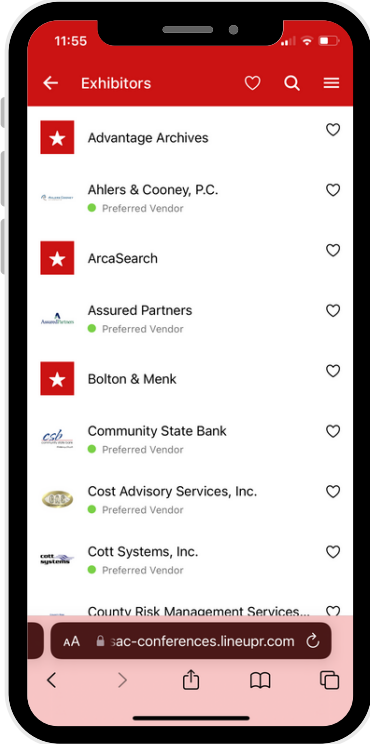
11:55

Exhibitors

Advantage Archives

Ahlers & Cooney, P.C.
Preferred Vendor

ArcaSearch

Assured Partners
Preferred Vendor

Bolton & Menk

Community State Bank
Preferred Vendor

Cost Advisory Services, Inc.
Preferred Vendor

Cott Systems, Inc.
Preferred Vendor

County Risk Management Services...

AA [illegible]sac-conferences.lineupr.com